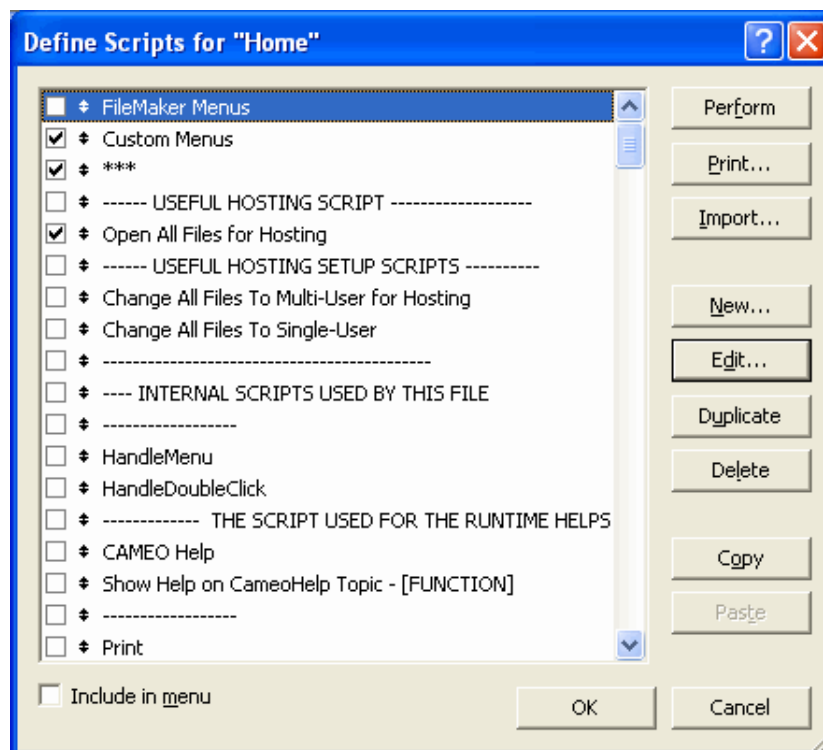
Define Scripts for "Home"

FileMaker Menus
Custom Menus
***
------ USEFUL HOSTING SCRIPT -------------------
Open All Files for Hosting
------ USEFUL HOSTING SETUP SCRIPTS ----------
Change All Files To Multi-User for Hosting
Change All Files To Single-User
--------------------------------------------
---- INTERNAL SCRIPTS USED BY THIS FILE
------------------
HandleMenu
HandleDoubleClick
------------ THE SCRIPT USED FOR THE RUNTIME HELPS
CAMEO Help
Show Help on CameoHelp Topic - [FUNCTION]
------------------
Print

Perform
Print...
Import...
New...
Edit...
Duplicate
Delete
Copy
Paste

Include in menu

OK
Cancel